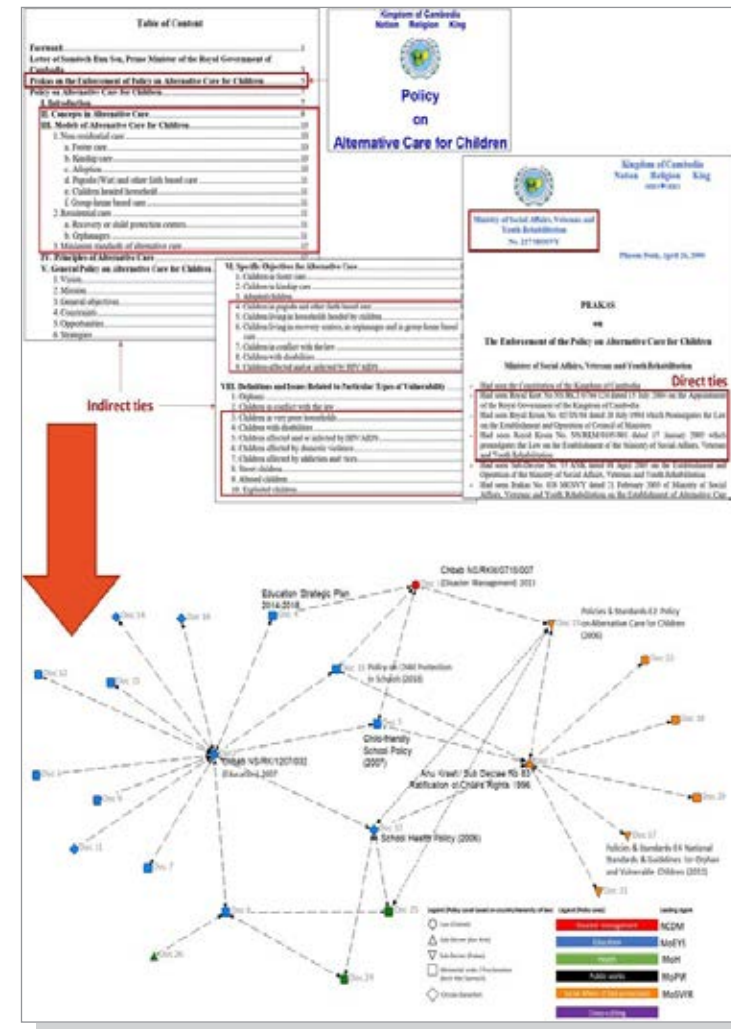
Table of Content

Forward
Letter of Samdech Hun Sen, Prime Minister of the Royal Government of Cambodia
Prakas in the Enforcement of Policy on Alternative Care for Children
Policy on Alternative Care for Children
I. Introduction
II. Concepts in Alternative Care
III. Models of Alternative Care for Children
1. Non-residential care
a. Foster care
b. Kinship care
c. Adoption
d. Pagoda/Wat/ and other faith based care
e. Children headed household
f. Group home based care
2. Residential care
a. Recovery or child protection centres
b. Orphanages
3. Minimum standards of alternative care
IV. Principles of Alternative Care
V. General Policy on Alternative Care for Children
1. Vision
2. Mission
3. General objectives
4. Constraints
5. Opportunities
6. Strategies

Kingdom of Cambodia
Nation Religion King

Policy
on
Alternative Care for Children

Kingdom of Cambodia
Nation Religion King

Ministry of Social Affairs, Veterans and Youth Rehabilitation
No. 217 MOSVY

Phnom Penh, April 26, 2006

PRAKAS
on
The Enforcement of the Policy on Alternative Care for Children

Minister of Social Affairs, Veterans and Youth Rehabilitation

Direct ties

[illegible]

VI. Specific Objectives the Alternative Care
1. Children in foster care
2. Children in kinship care
3. Adopted children
4. Children in pagoda and other faith based care
5. Children living in households headed by children
6. Children living in recovery centres, in orphanages and a group home based care
7. Children in conflict with the law
8. Children with disabilities
9. Children affected and/or infected by HIV/AIDS

VII. Definitions and Issues Related to Particular Types of Vulnerability
1. Orphans
2. Children in conflict with the law
3. Children in very poor households
4. Children with disabilities
5. Children affected and/or infected by HIV/AIDS
6. Children affected by domestic violence
7. Children affected by addiction and vices
8. Street children
9. Abused children
10. Exploited children

Indirect ties

Chbab NS/RKM/0715/007 (Disaster Management) 2015
Education Strategic Plan 2014-2018
Doc. 4
Doc. 14
Doc. 16
Policies & Standards-E3: Policy on Alternative Care for Children (2006)
Doc. 12
Doc. 15
Doc. 11 Policy on Child Protection in School (2010)
Doc. 22
Doc. 18
Child-friendly School Policy (2007)
Chbab NS/RKM/1207/032 (Education) 2007
Anu Kret / Sub Decree No. 83 Ratification of Child's Rights 1996
Doc. 5
Doc. 6
Doc. 20
Doc. 10 School Health Policy (2006)
Doc. 17
Policies & Standards-E4: National Standards & Guidelines for Orphan and Vulnerable Children (2010)
Doc. 7
Doc. 21
Doc. 8
Doc. 25
Doc. 26
Doc. 24

Legend (Policy level based on country hierarchy of law)
Law (Chbab)
Sub-Decree (Anu Kret)
Sub-Sector (Prakas)
Ministerial order / Proclamation (Sarachor)
Circular (Sarachor)

Legend (Policy area)
Disaster management
Education
Health
Public works
Social affairs / Child protection
Cross-cutting

Leading agent
NCDM
MoEYS
MoH
MoPWT
MoSVYR